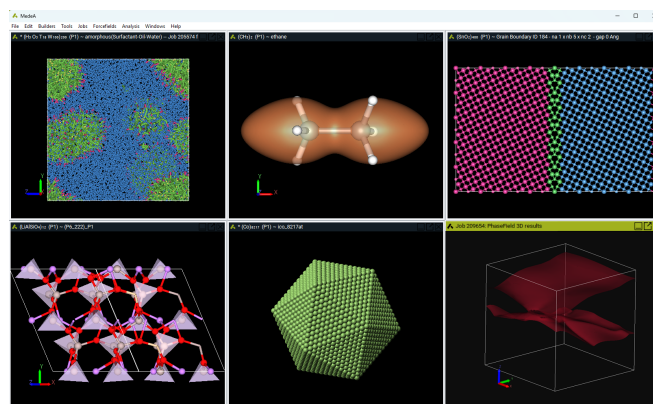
MedeA

File Edit Builders Tools Jobs Forcefields Analysis Windows Help

* (H₇O₂ T₁₈ W₁₈)₂₀₀ (P1) ~ amorphous(Surfactant-Oil-Water) ~ Job 209574:1

* (CH₃)₂ (P1) ~ ethane

* (SnO₂)₄₈₀ (P1) ~ Grain Boundary ID 184 - na 1 x nb 5 x nc 2 - gap 0 Ang

* (LiAlSiO₄)₁₂ (P1) ~ (P6_222)_P1

* (Cu)₈₂₁₇ (P1) ~ ico_8217at

Job 209654: PhaseField 3D results